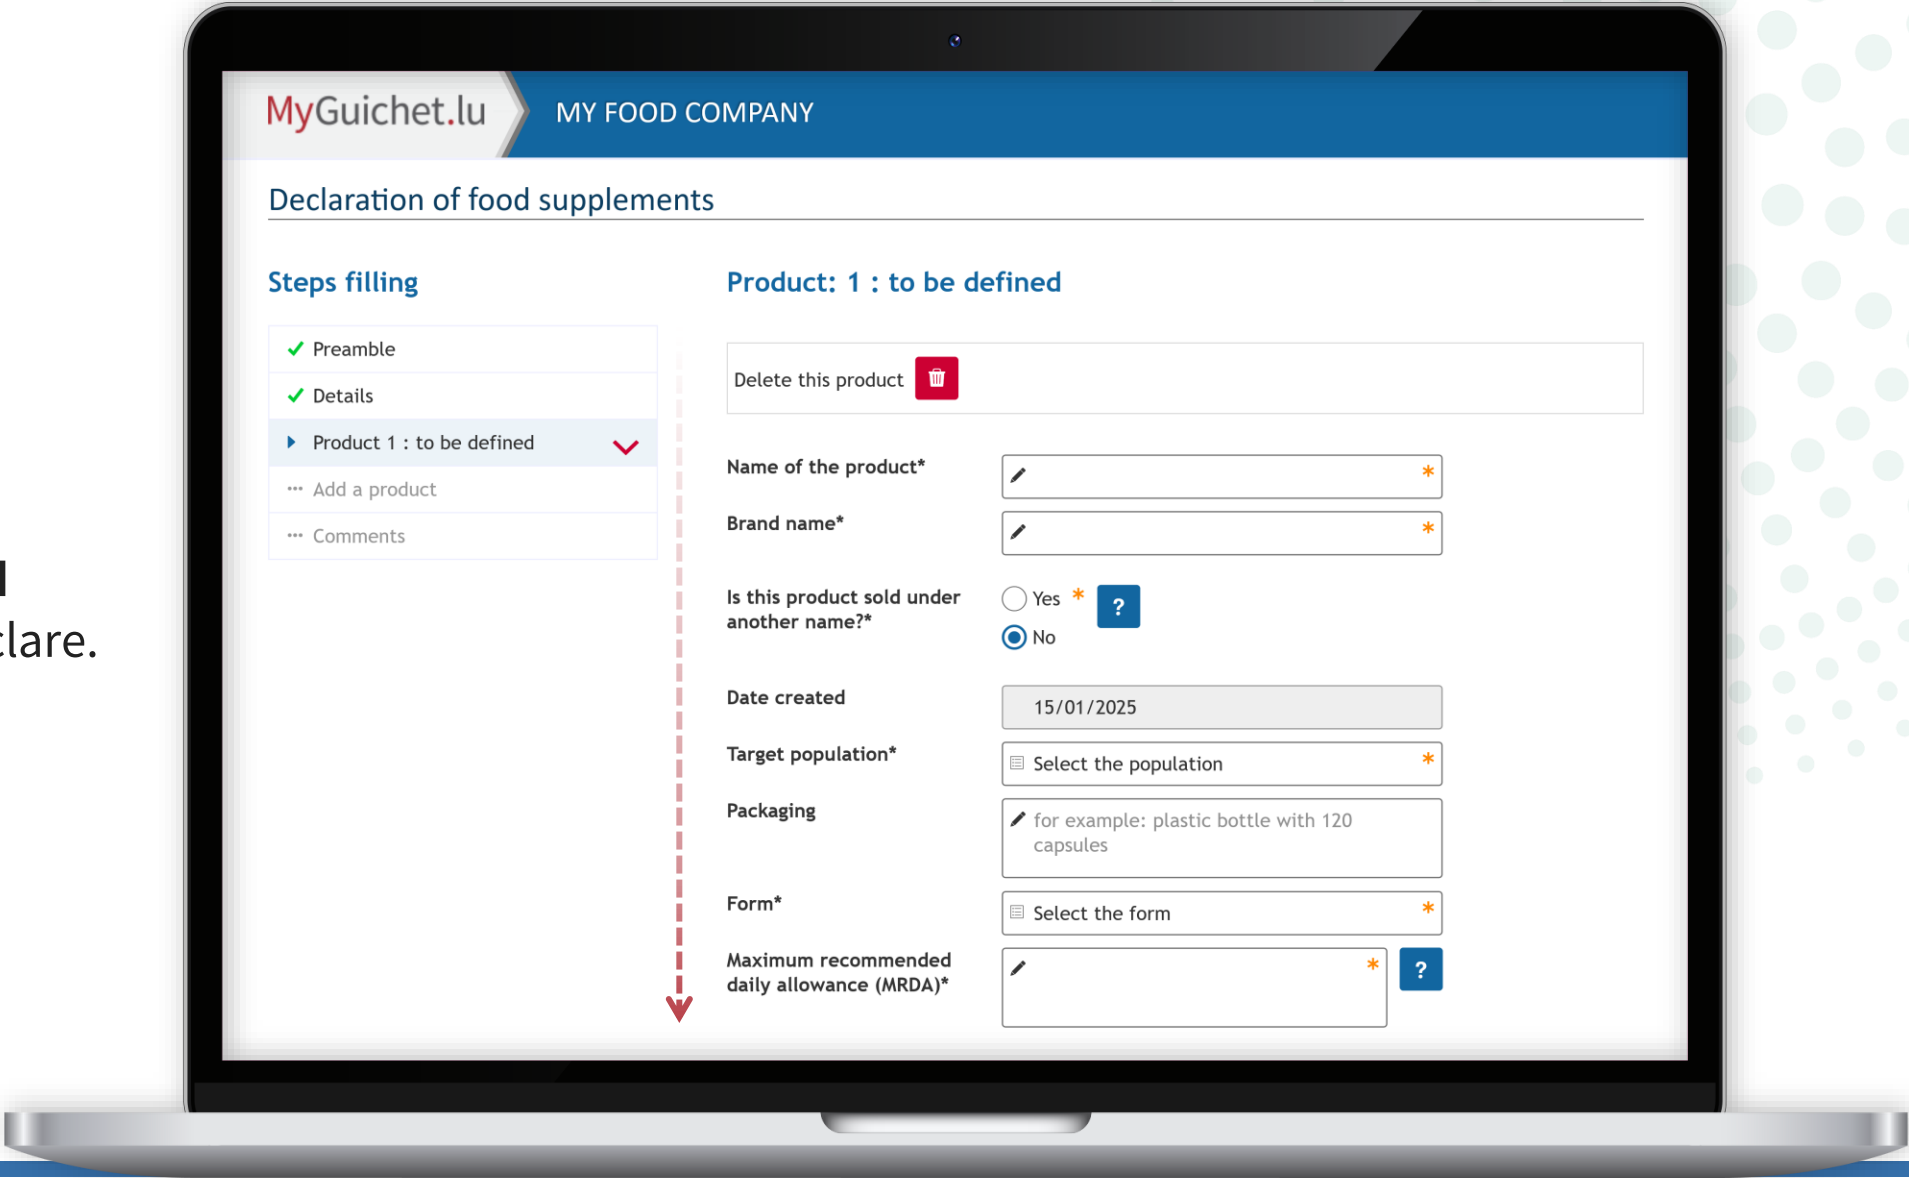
MyGuichet.lu MY FOOD COMPANY

Declaration of food supplements

Steps filling

Preamble

Details

Product 1 : to be defined

Add a product

Comments

Product: 1 : to be defined

Delete this product

Name of the product*

Brand name*

Is this product sold under another name?*

Yes

No

?

Date created

15/01/2025

Target population*

Select the population

Packaging

for example: plastic bottle with 120 capsules

Form*

Select the form

Maximum recommended daily allowance (MRDA)*

?

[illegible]
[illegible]clare.